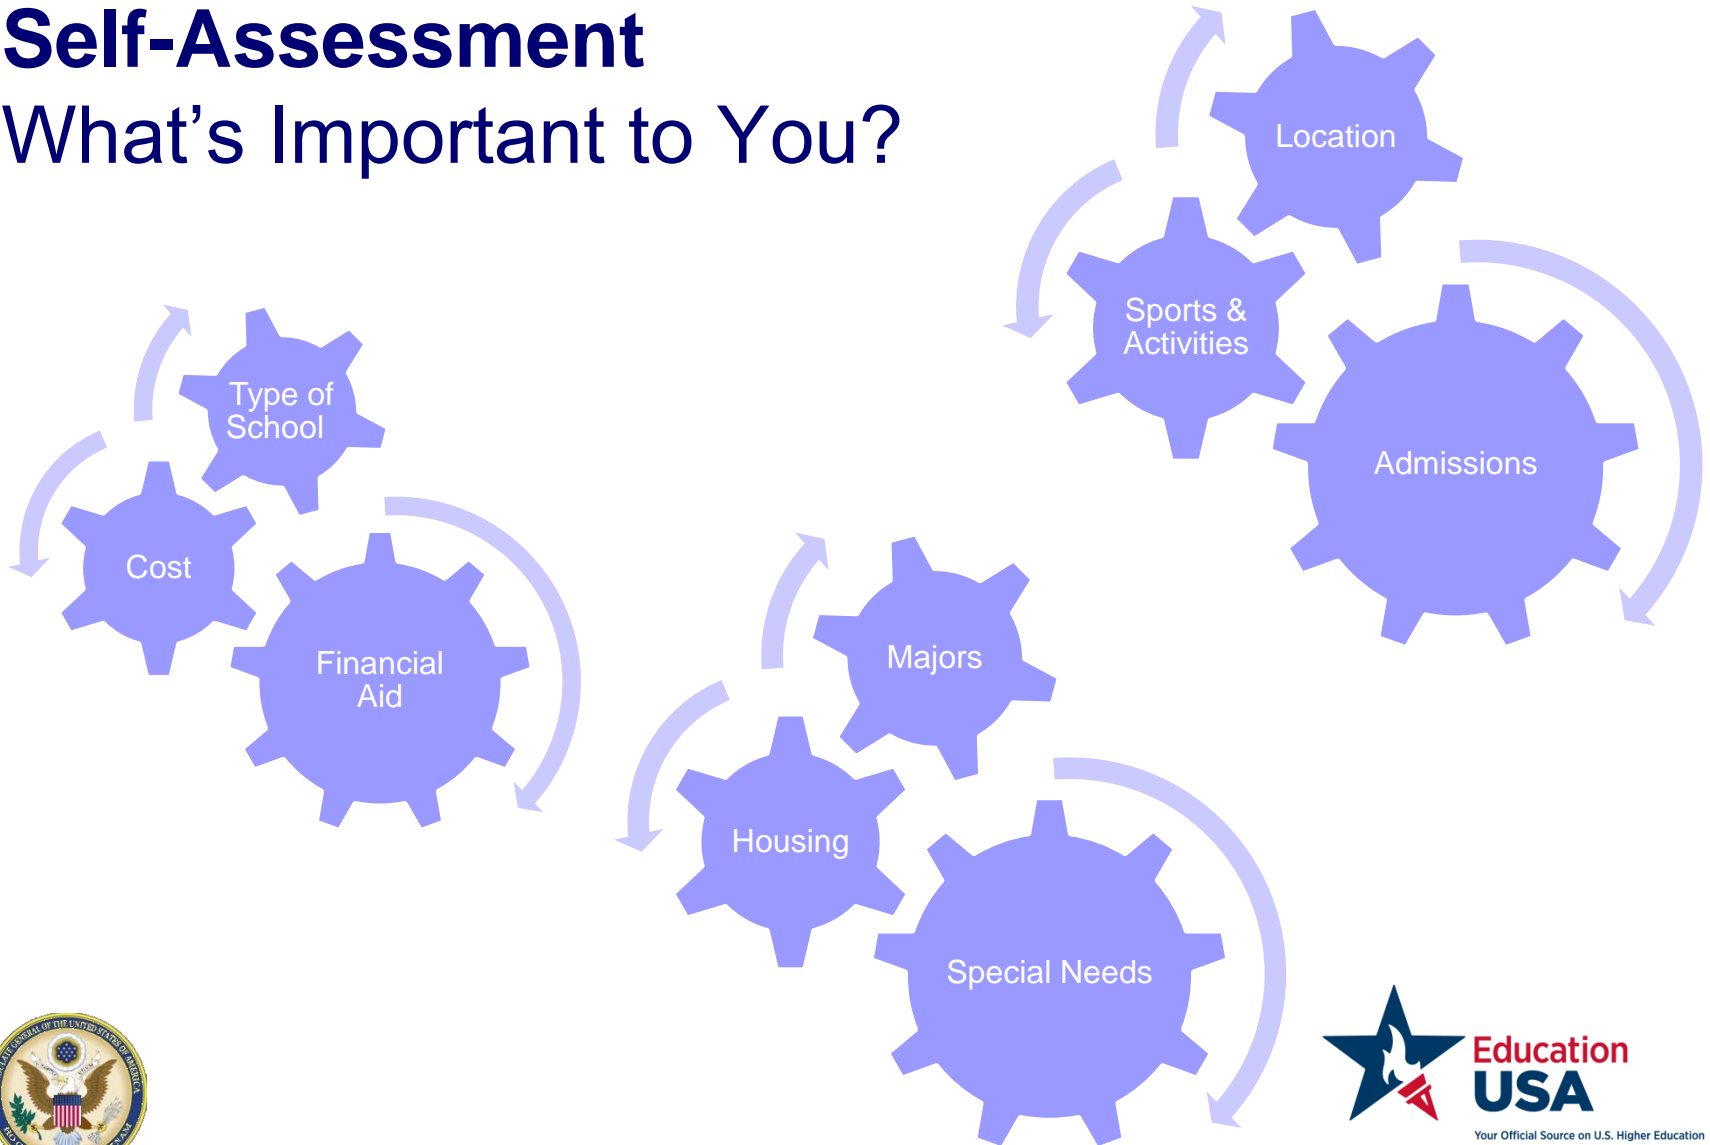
Self-Assessment
What’s Important to You?

Location

Sports & Activities

Admissions

Type of School

Cost

Financial Aid

Majors

Housing

Special Needs

Education USA
Your Official Source on U.S. Higher Education